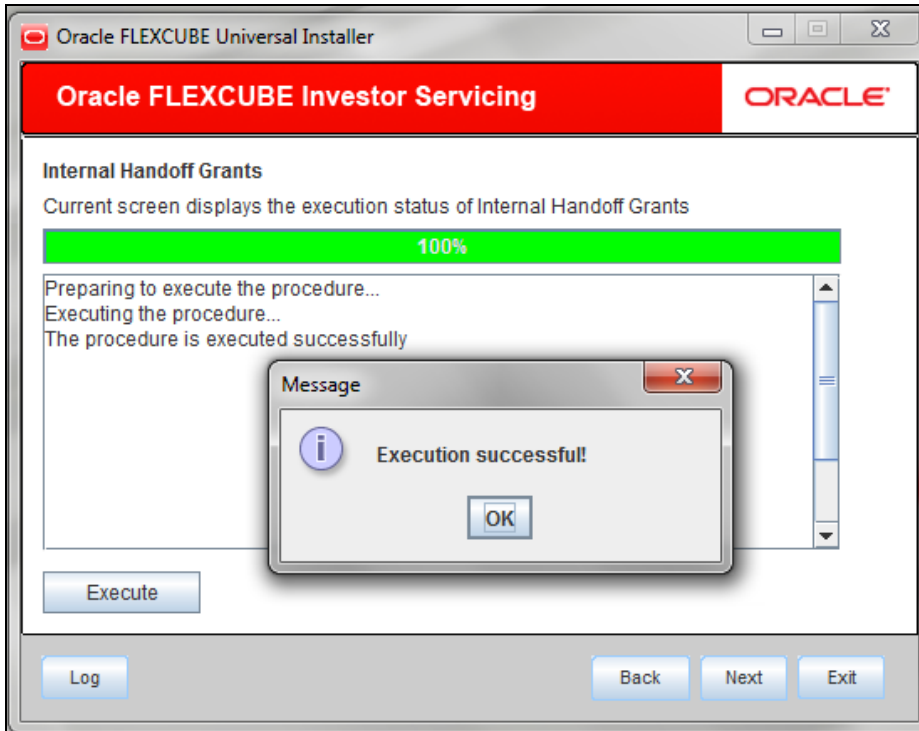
Oracle FLEXCUBE Universal Installer

Oracle FLEXCUBE Investor Servicing

ORACLE

Internal Handoff Grants

Current screen displays the execution status of Internal Handoff Grants

100%

Preparing to execute the procedure...
Executing the procedure...
The procedure is executed successfully

Message

Execution successful!

OK

Execute

Log

Back

Next

Exit